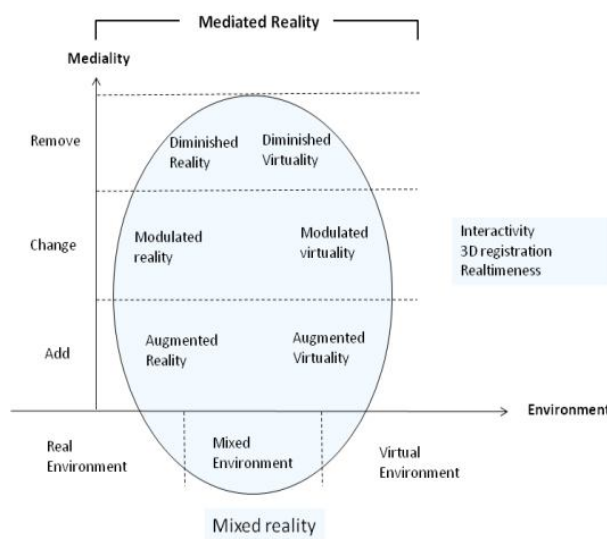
Mediated Reality

Mediality

Remove

Diminished Reality

Diminished Virtuality

Change

Modulated reality

Modulated virtuality

Interactivity
3D registration
Realtimeness

Add

Augmented Reality

Augmented Virtuality

Environment

Real Environment

Mixed Environment

Virtual Environment

Mixed reality